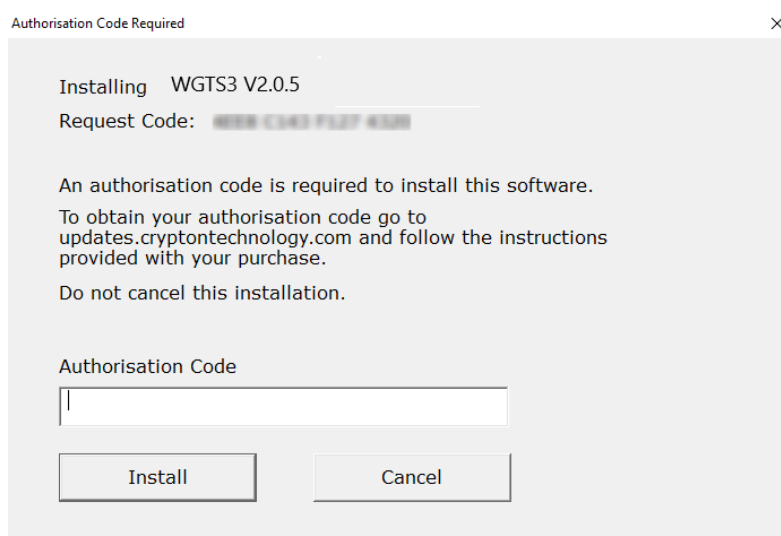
Authorisation Code Required

×

Installing WGTS3 V2.0.5

Request Code: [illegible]

An authorisation code is required to install this software.

To obtain your authorisation code go to updates.cryptontechnology.com and follow the instructions provided with your purchase.

Do not cancel this installation.

Authorisation Code

Install

Cancel